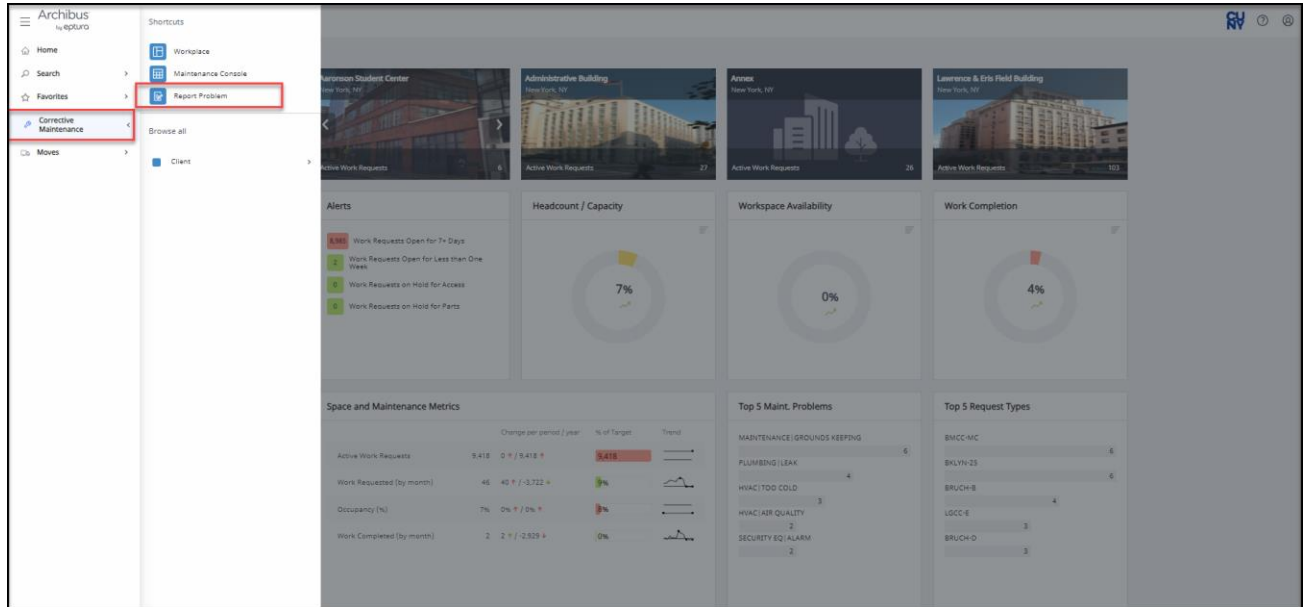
Archibus by eptura

Home
Search
Favorites
Corrective Maintenance
Moves

Shortcuts
Workplace
Maintenance Console
Report Problem

Browse all
Client

CU NY

Aaronson Student Center
New York, NY
Active Work Requests 6

Administrative Building
New York, NY
Active Work Requests 27

Annex
New York, NY
Active Work Requests 26

Lawrence & Eris Field Building
New York, NY
Active Work Requests 103

Alerts
8,985 Work Requests Open for 7+ Days
2 Work Requests Open for Less than One Week
0 Work Requests on Hold for Access
0 Work Requests on Hold for Parts

Headcount / Capacity
7%

Workspace Availability
0%

Work Completion
4%

Space and Maintenance Metrics

| | Change per period / year | % of Target | Trend |
|---|---|---|---|
| Active Work Requests | 9,418 0 / 9,418 | 9,418 | |
| Work Requested (by month) | 46 40 / -3,722 | 9% | |
| Occupancy (%) | 7% 0% / 0% | 8% | |
| Work Completed (by month) | 2 2 / -2,929 | 0% | |

Top 5 Maint. Problems
MAINTENANCE | GROUNDS KEEPING 6
PLUMBING | LEAK 4
HVAC | TOO COLD 3
HVAC | AIR QUALITY 2
SECURITY EQ | ALARM 2

Top 5 Request Types
BMCC-MC 6
BKLYN-25 6
BRUCH-B 4
LGCC-E 3
BRUCH-D 3